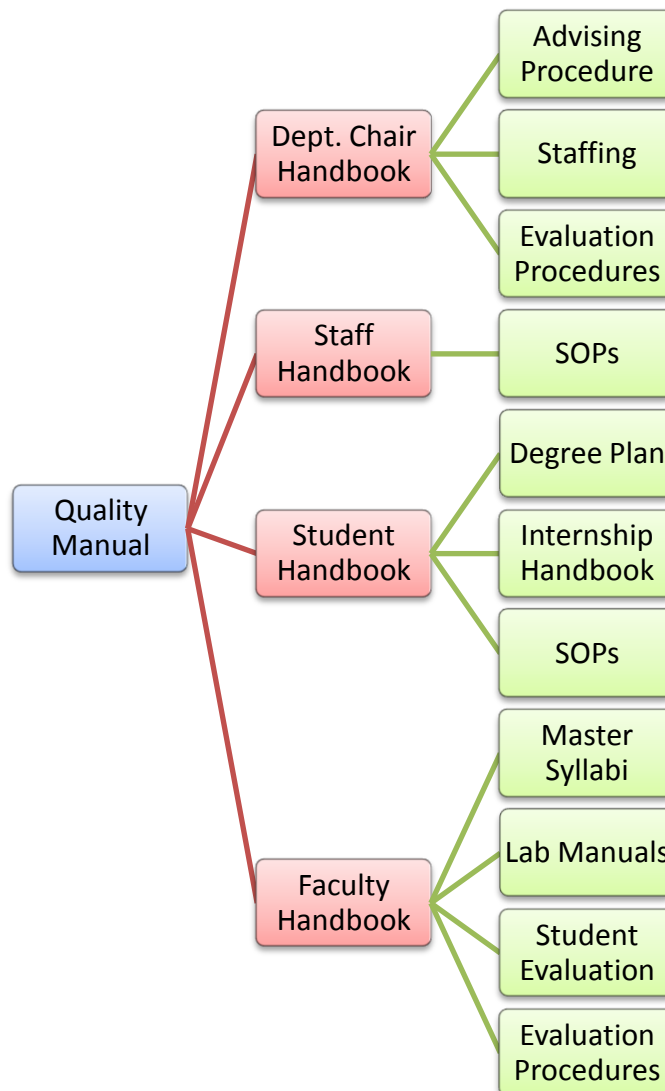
Quality Manual

Dept. Chair Handbook

Advising Procedure

Staffing

Evaluation Procedures

Staff Handbook

SOPs

Student Handbook

Degree Plan

Internship Handbook

SOPs

Faculty Handbook

Master Syllabi

Lab Manuals

Student Evaluation

Evaluation Procedures